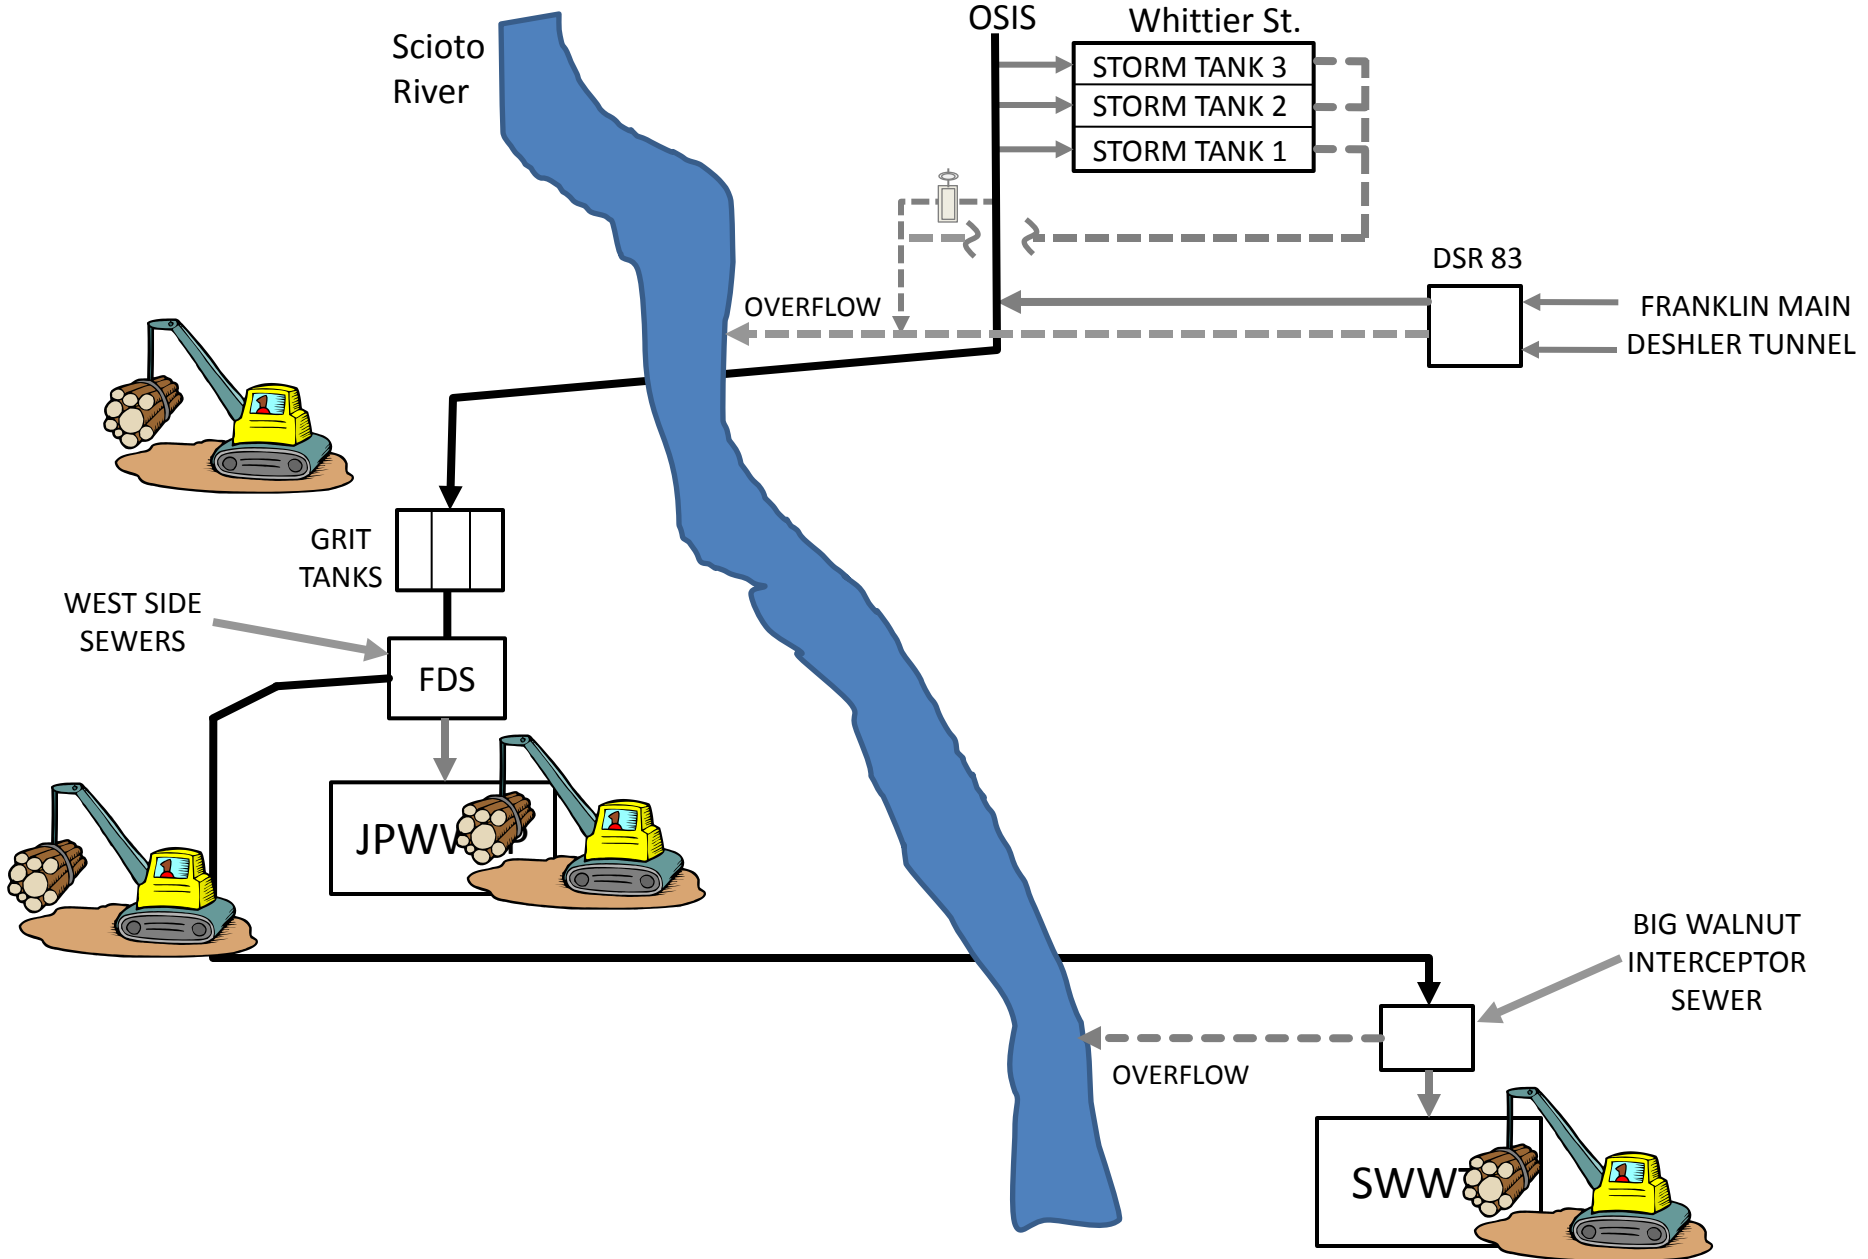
Scioto River

OSIS

Whittier St.

STORM TANK 3

STORM TANK 2

STORM TANK 1

DSR 83

OVERFLOW

FRANKLIN MAIN

DESHLER TUNNEL

GRIT TANKS

WEST SIDE SEWERS

FDS

JPWW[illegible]

BIG WALNUT INTERCEPTOR SEWER

OVERFLOW

SWW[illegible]